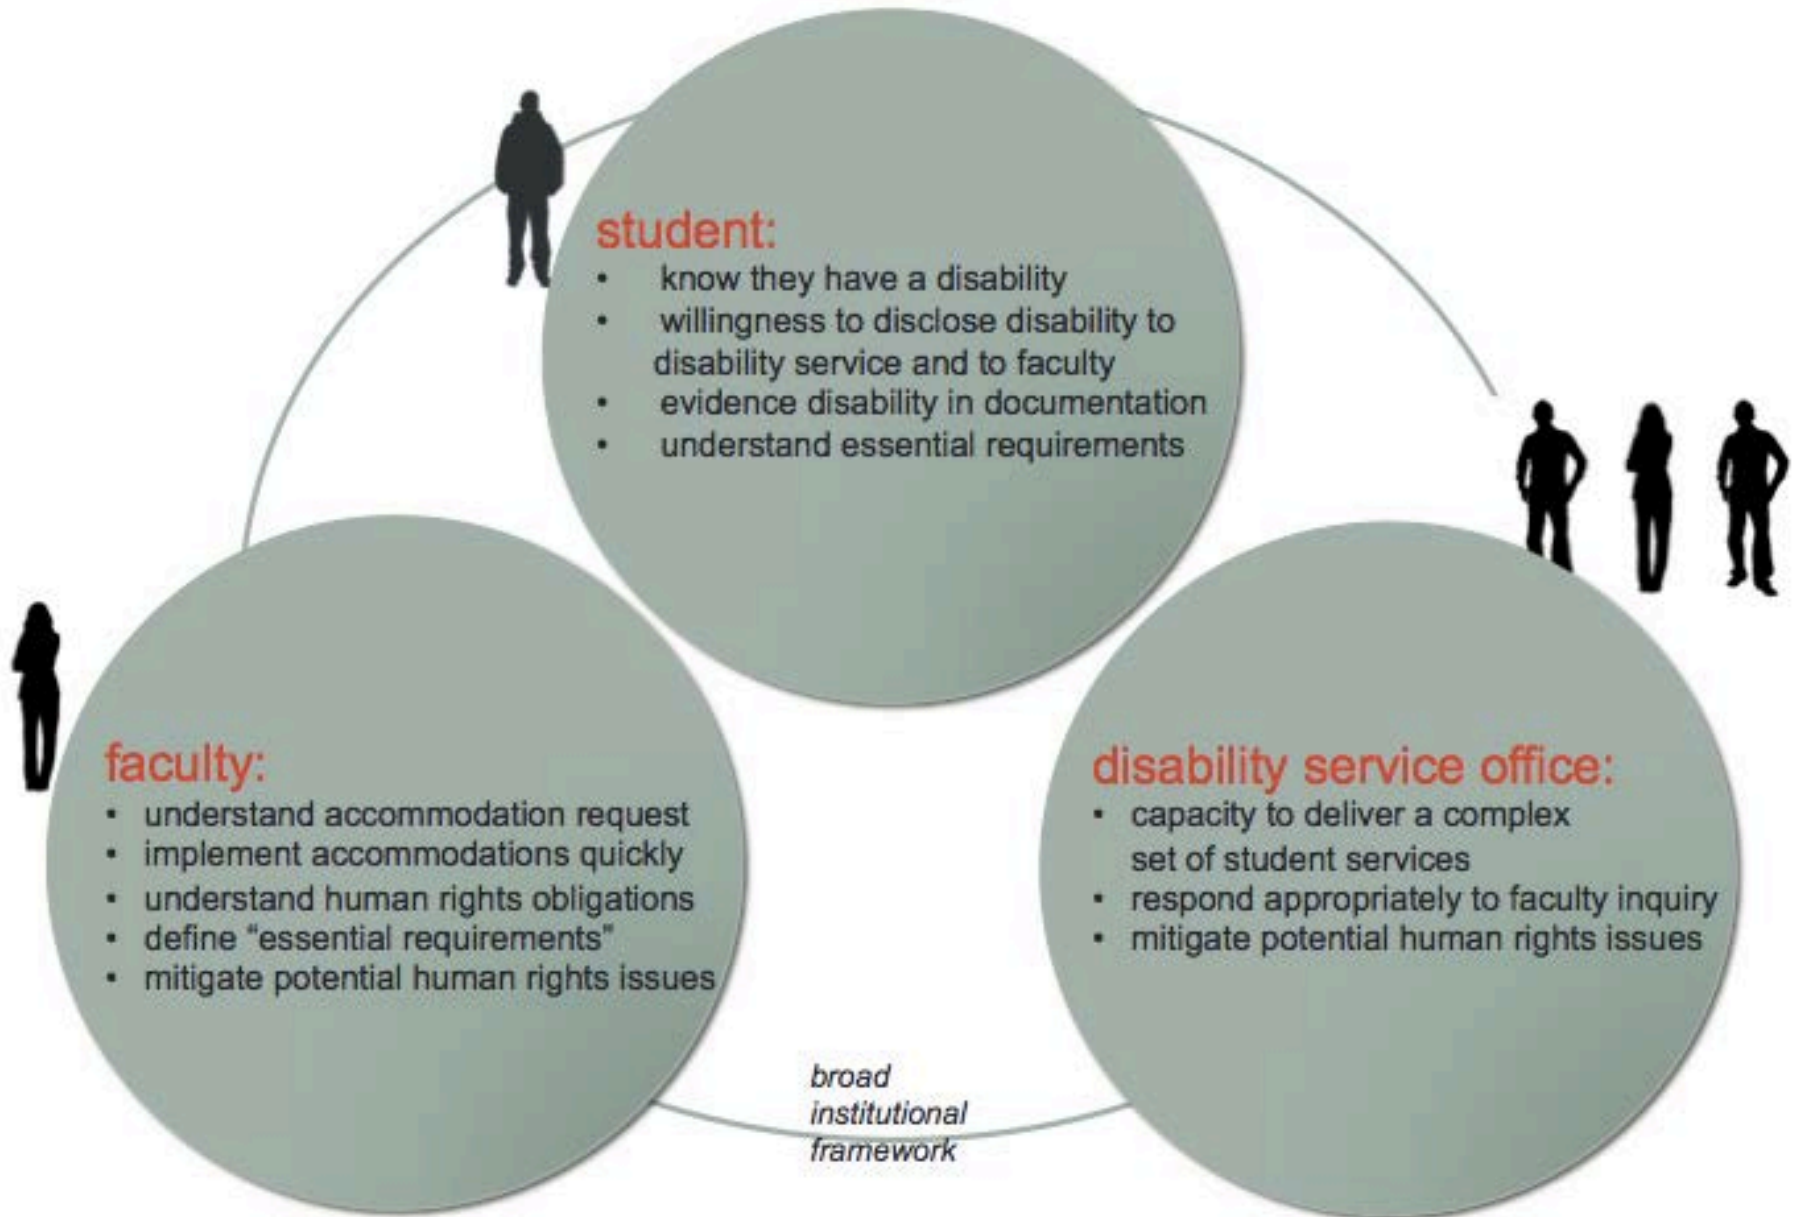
student:
- know they have a disability
- willingness to disclose disability to disability service and to faculty
- evidence disability in documentation
- understand essential requirements

faculty:
- understand accommodation request
- implement accommodations quickly
- understand human rights obligations
- define "essential requirements"
- mitigate potential human rights issues

disability service office:
- capacity to deliver a complex set of student services
- respond appropriately to faculty inquiry
- mitigate potential human rights issues

broad institutional framework